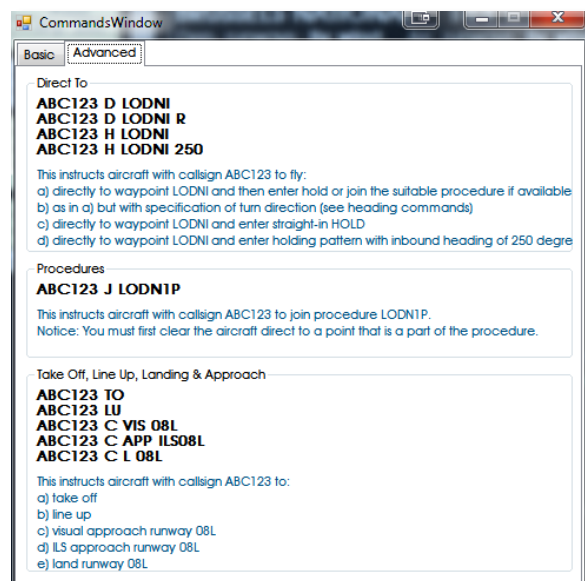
CommandsWindow

Basic | Advanced

Direct To

ABC123 D LODNI
ABC123 D LODNI R
ABC123 H LODNI
ABC123 H LODNI 250

This instructs aircraft with callsign ABC123 to fly:
a) directly to waypoint LODNI and then enter hold or join the suitable procedure if available
b) as in a) but with specification of turn direction (see heading commands)
c) directly to waypoint LODNI and enter straight-in HOLD
d) directly to waypoint LODNI and enter holding pattern with inbound heading of 250 degre

Procedures

ABC123 J LODN1P

This instructs aircraft with callsign ABC123 to join procedure LODN1P.
Notice: You must first clear the aircraft direct to a point that is a part of the procedure.

Take Off, Line Up, Landing & Approach

ABC123 TO
ABC123 LU
ABC123 C VIS 08L
ABC123 C APP ILS08L
ABC123 C L 08L

This instructs aircraft with callsign ABC123 to:
a) take off
b) line up
c) visual approach runway 08L
d) ILS approach runway 08L
e) land runway 08L